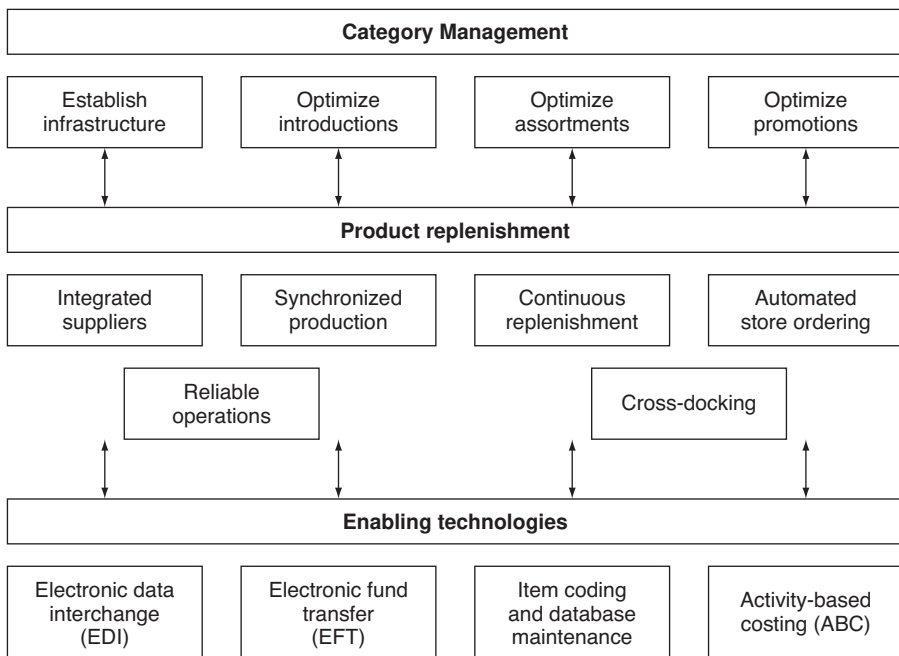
Category Management

Establish infrastructure

Optimize introductions

Optimize assortments

Optimize promotions

Product replenishment

Integrated suppliers

Synchronized production

Continuous replenishment

Automated store ordering

Reliable operations

Cross-docking

Enabling technologies

Electronic data interchange (EDI)

Electronic fund transfer (EFT)

Item coding and database maintenance

Activity-based costing (ABC)